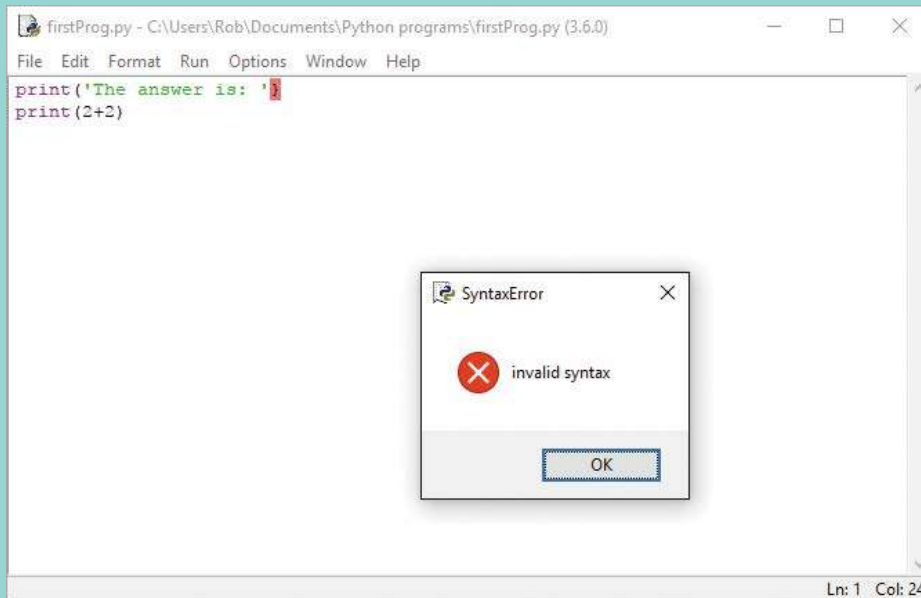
firstProg.py - C:\Users\Rob\Documents\Python programs\firstProg.py (3.6.0)

File Edit Format Run Options Window Help

print('The answer is: '}
print(2+2)

SyntaxError

invalid syntax

OK

Ln: 1 Col: 24